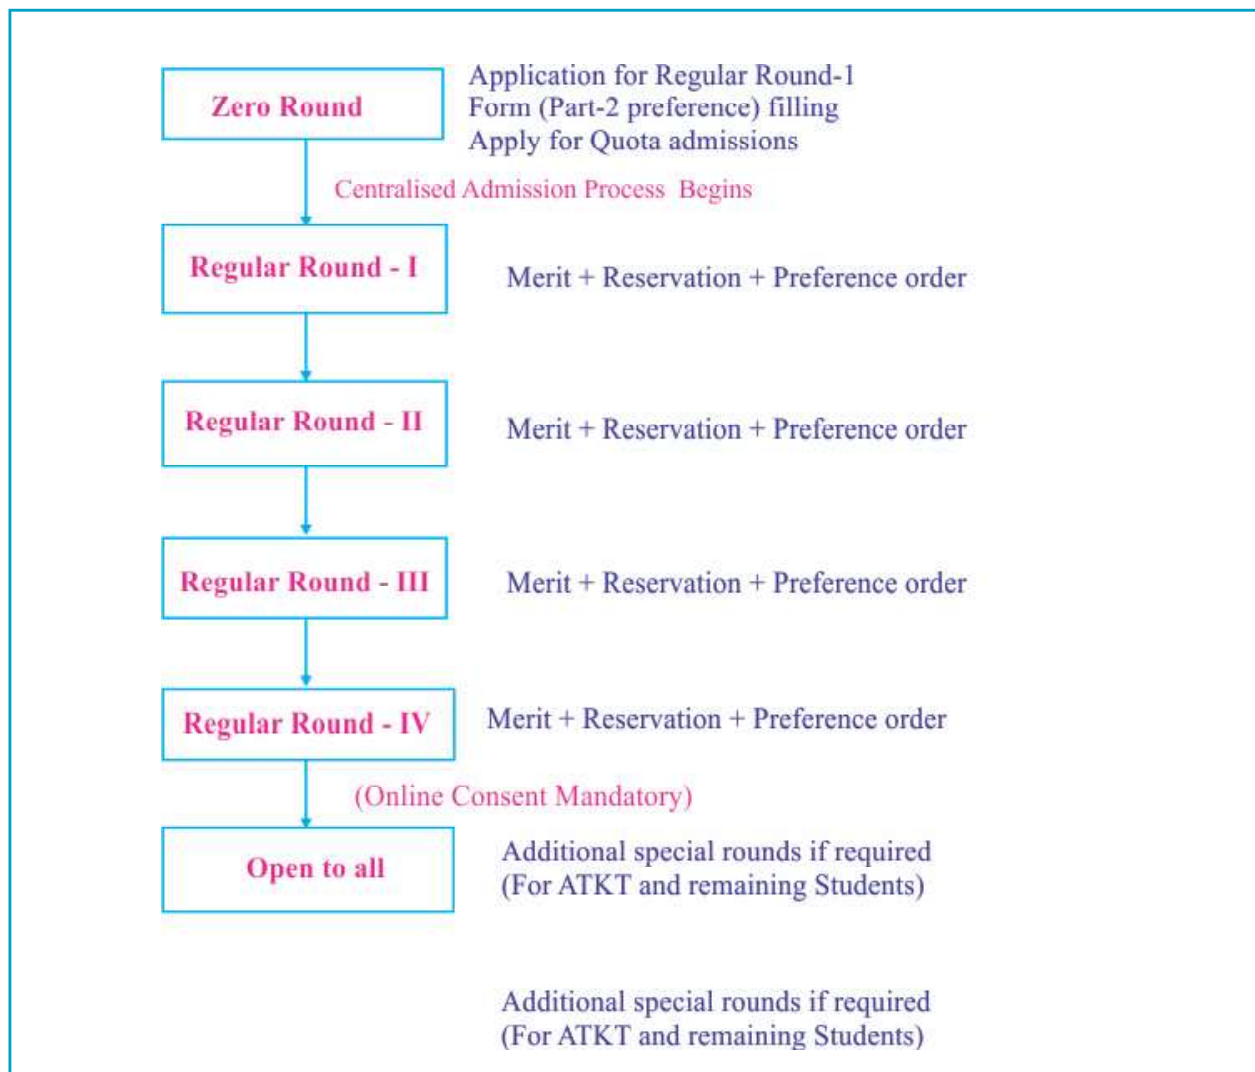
Zero Round

Application for Regular Round-1
Form (Part-2 preference) filling
Apply for Quota admissions

Centralised Admission Process Begins

Regular Round - I

Merit + Reservation + Preference order

Regular Round - II

Merit + Reservation + Preference order

Regular Round - III

Merit + Reservation + Preference order

Regular Round - IV

Merit + Reservation + Preference order

(Online Consent Mandatory)

Open to all

Additional special rounds if required
(For ATKT and remaining Students)

Additional special rounds if required
(For ATKT and remaining Students)